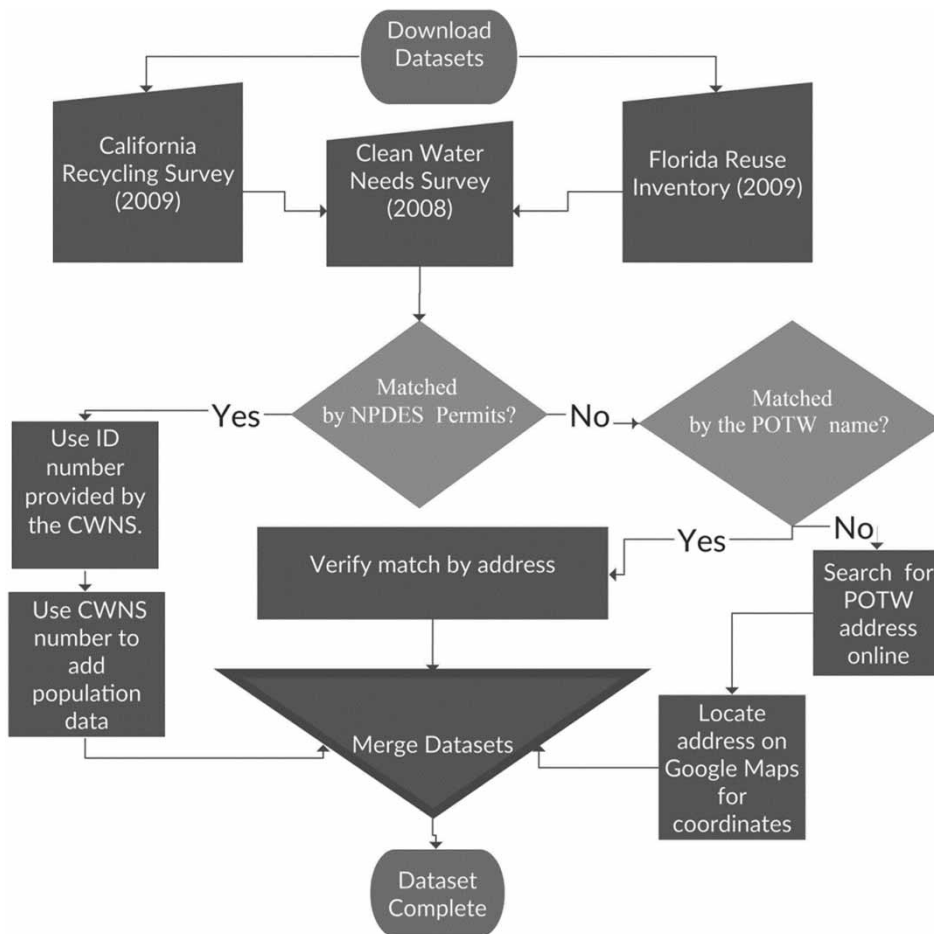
Download Datasets

California Recycling Survey (2009)

Clean Water Needs Survey (2008)

Florida Reuse Inventory (2009)

Matched by NPDES Permits?

Yes

No

Matched by the POTW name?

Use ID number provided by the CWNS.

Yes

No

Verify match by address

Search for POTW address online

Use CWNS number to add population data

Merge Datasets

Locate address on Google Maps for coordinates

Dataset Complete